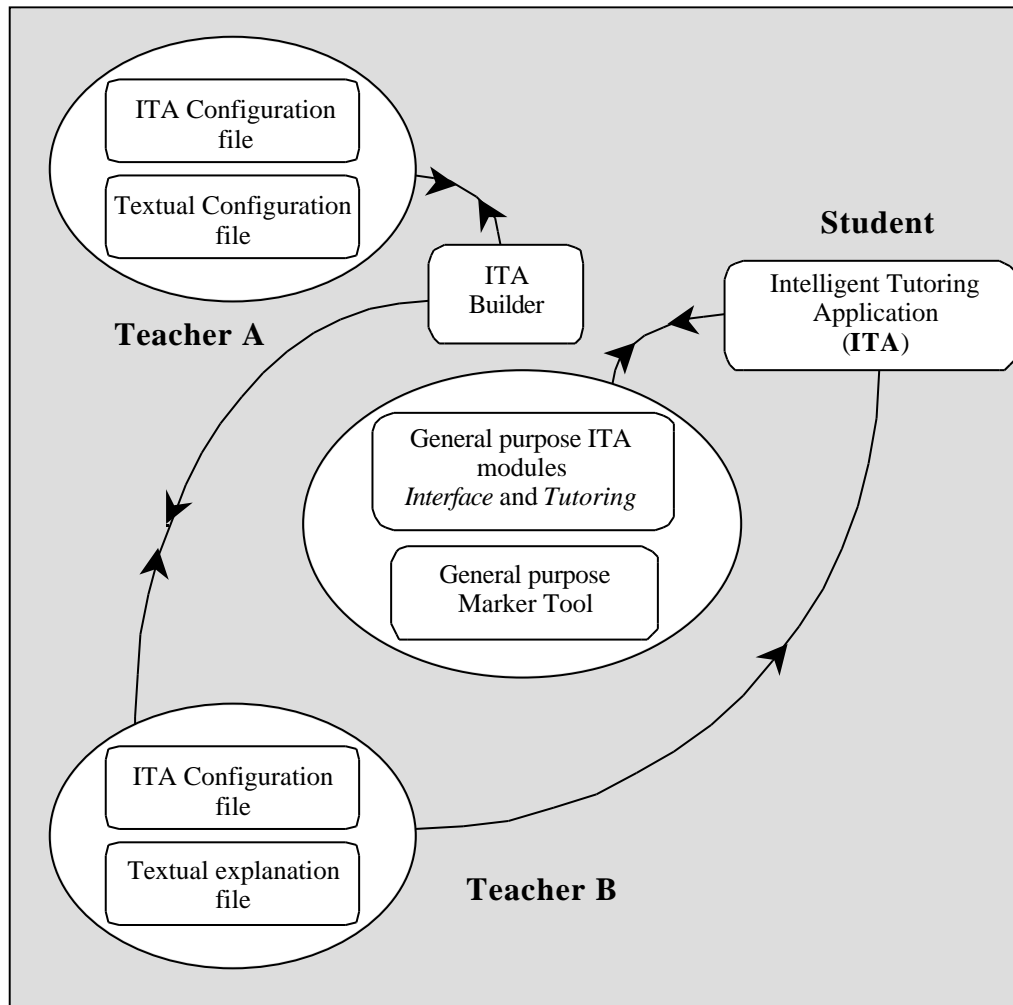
ITA Configuration file

Textual Configuration file

Student

ITA Builder

Intelligent Tutoring Application (**ITA**)

**Teacher A**

General purpose ITA modules *Interface* and *Tutoring*

General purpose Marker Tool

ITA Configuration file

Textual explanation file

**Teacher B**